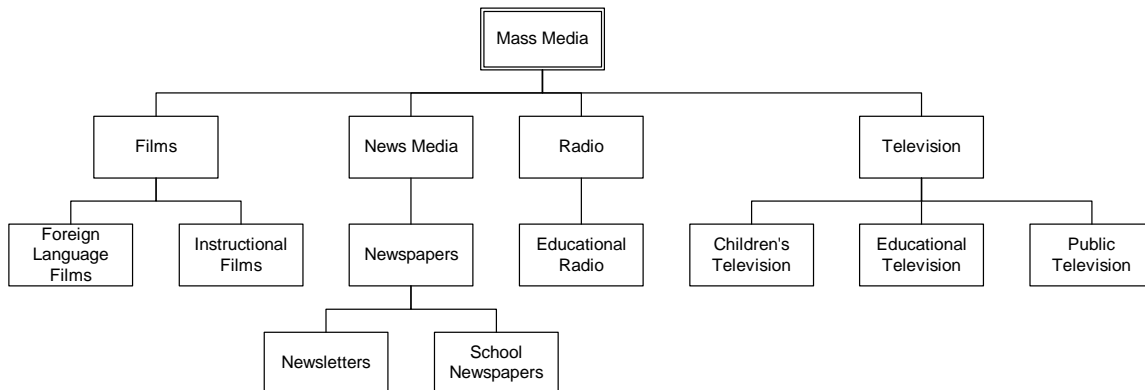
Mass Media

Films

News Media

Radio

Television

Foreign Language Films

Instructional Films

Newspapers

Educational Radio

Children's Television

Educational Television

Public Television

Newsletters

School Newspapers